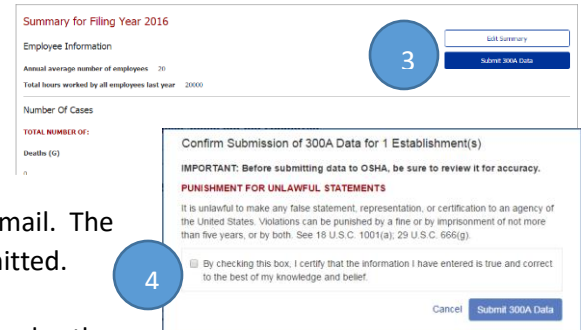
Summary for Filing Year 2016

Employee Information

Annual average number of employees 20

Total hours worked by all employees last year 20000

Number Of Cases

TOTAL NUMBER OF:

Deaths (G)

0

Edit Summary

3

Submit 300A Data

mail. The

nitted.

Confirm Submission of 300A Data for 1 Establishment(s)

IMPORTANT: Before submitting data to OSHA, be sure to review it for accuracy.

PUNISHMENT FOR UNLAWFUL STATEMENTS

It is unlawful to make any false statement, representation, or certification to an agency of the United States. Violations can be punished by a fine or by imprisonment of not more than five years, or by both. See 18 U.S.C. 1001(a); 29 U.S.C. 666(g).

4

By checking this box, I certify that the information I have entered is true and correct to the best of my knowledge and belief.

Cancel

Submit 300A Data